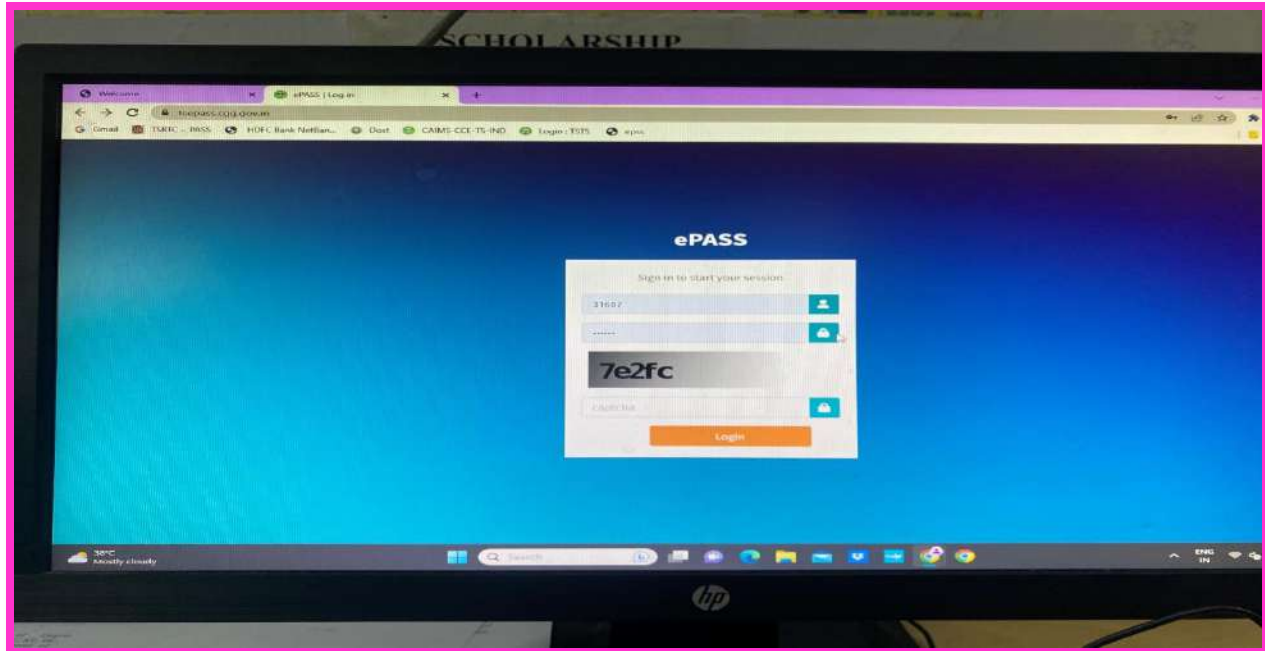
SCHOLARSHIP

Welcome
ePASS | Log in
tsepass.cgg.gov.in
Gmail TSRFC ... PASS HDFC Bank NetBan... Dost CAIMS-CCE-TS-IND Login : TSTS epas

ePASS

Sign in to start your session

31607
......
7e2fc
captcha
Login

38°C
Mostly cloudy
Search
ENG
IN

hp